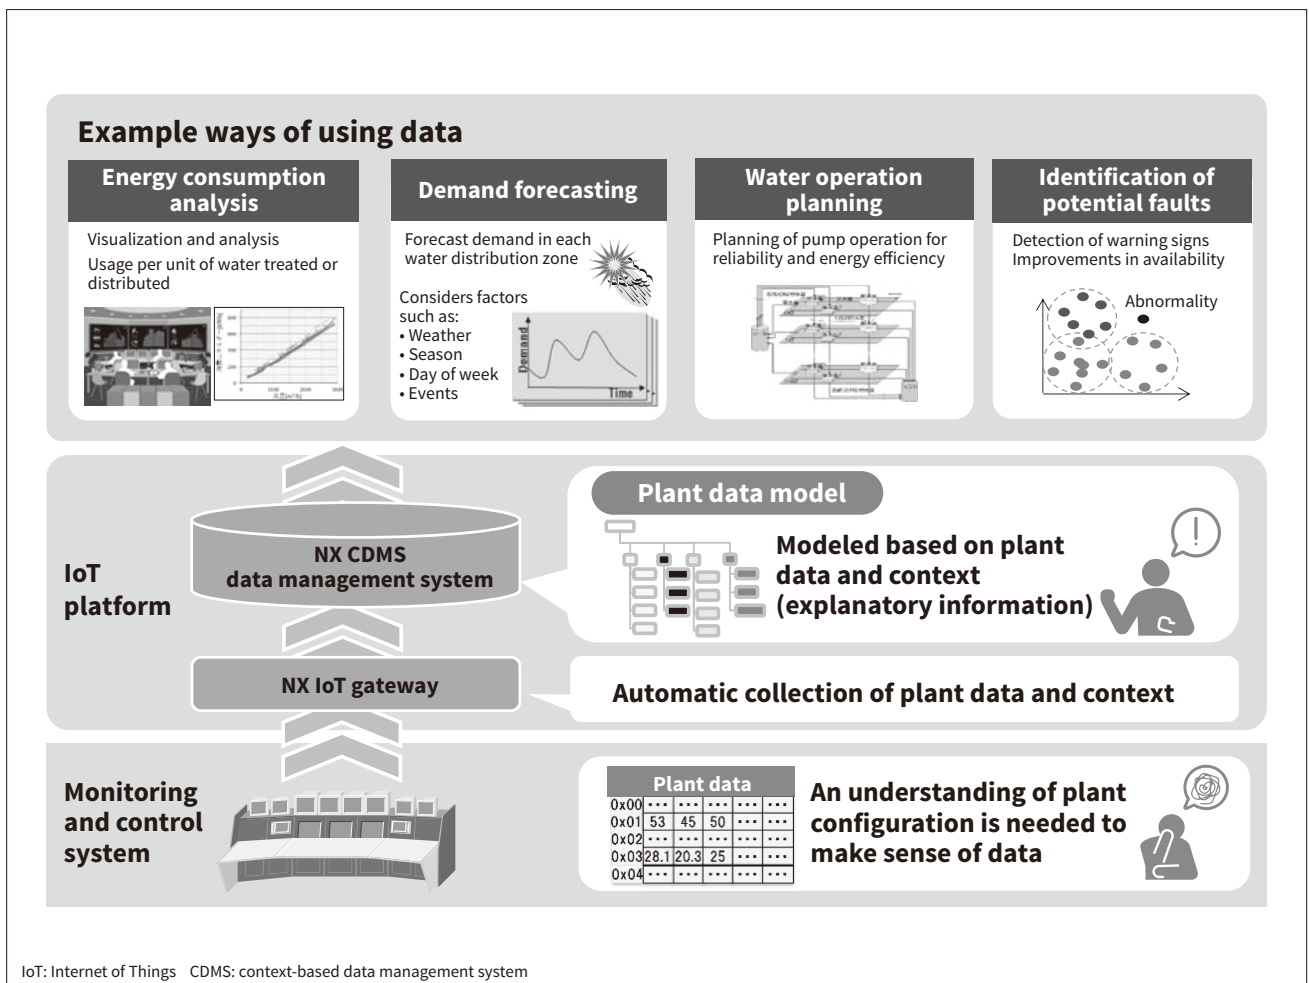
Example ways of using data

Energy consumption analysis

Visualization and analysis
Usage per unit of water treated or distributed

Demand forecasting

Forecast demand in each water distribution zone

Considers factors such as:
• Weather
• Season
• Day of week
• Events

Demand

Time

Water operation planning

Planning of pump operation for reliability and energy efficiency

Identification of potential faults

Detection of warning signs
Improvements in availability

Abnormality

IoT platform

NX CDMS data management system

Plant data model

Modeled based on plant data and context (explanatory information)

NX IoT gateway

Automatic collection of plant data and context

Monitoring and control system

| Plant data | | | | | |
|---|---|---|---|---|---|
| 0x00 | ··· | ··· | ··· | ··· | ··· |
| 0x01 | 53 | 45 | 50 | ··· | ··· |
| 0x02 | ··· | ··· | ··· | ··· | ··· |
| 0x03 | 28.1 | 20.3 | 25 | ··· | ··· |
| 0x04 | ··· | ··· | ··· | ··· | ··· |

An understanding of plant configuration is needed to make sense of data

IoT: Internet of Things CDMS: context-based data management system